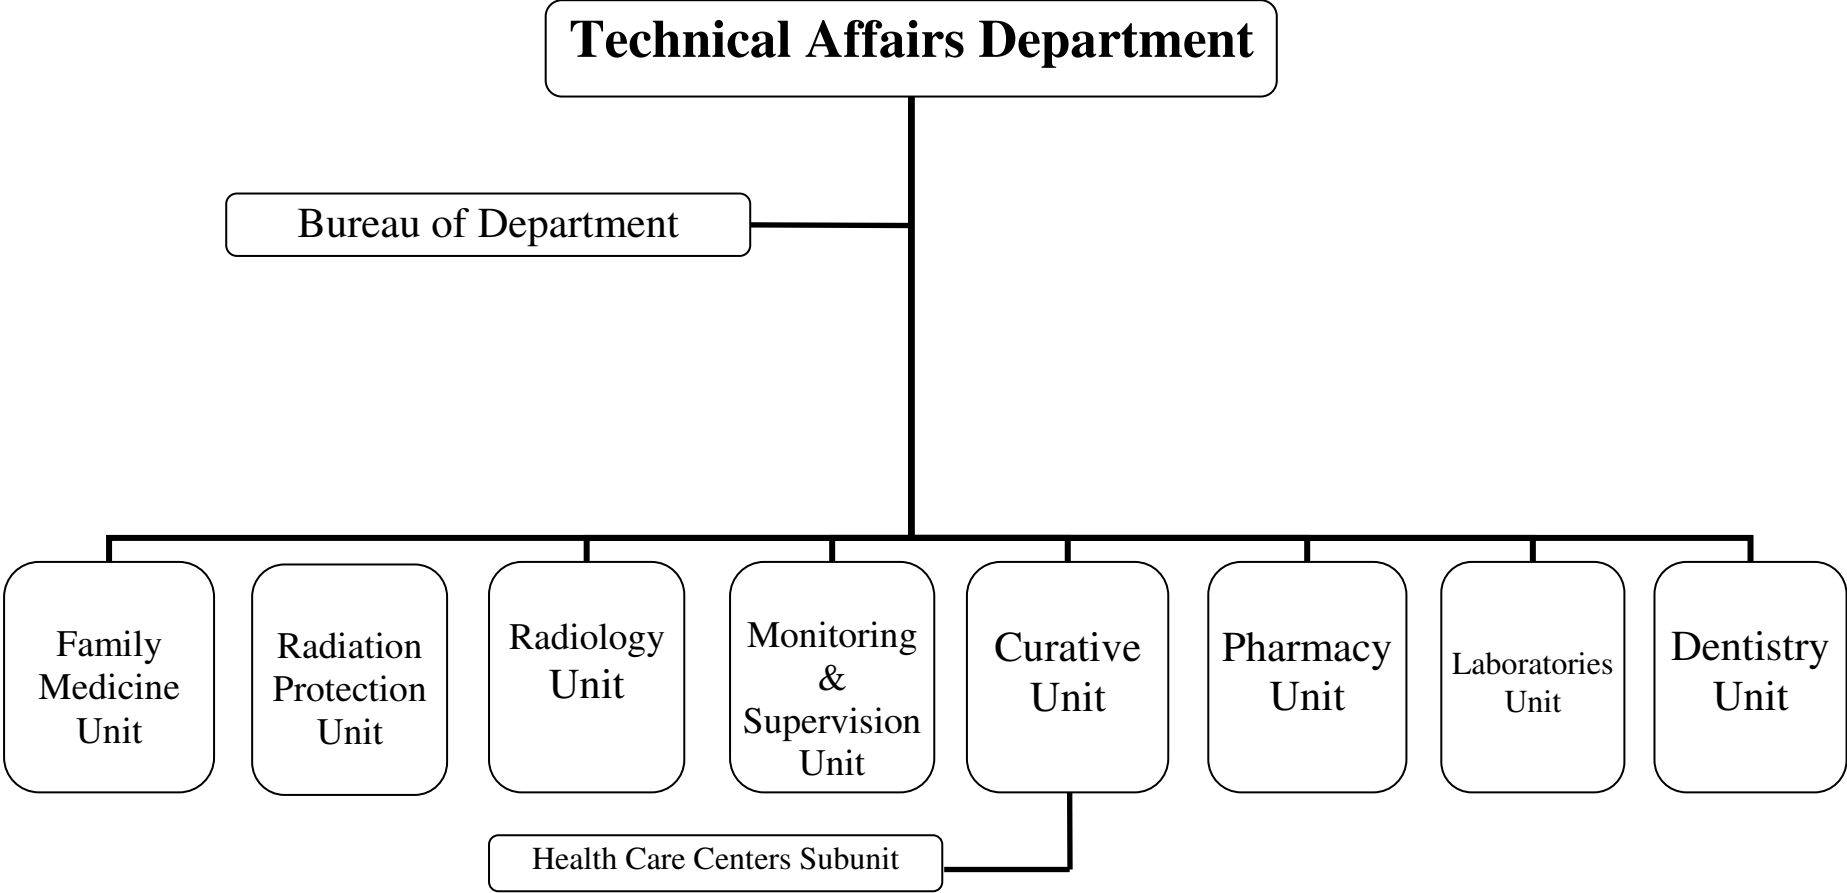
Technical Affairs Department

Bureau of Department

Family Medicine Unit

Radiation Protection Unit

Radiology Unit

Monitoring & Supervision Unit

Curative Unit

Pharmacy Unit

Laboratories Unit

Dentistry Unit

Health Care Centers Subunit